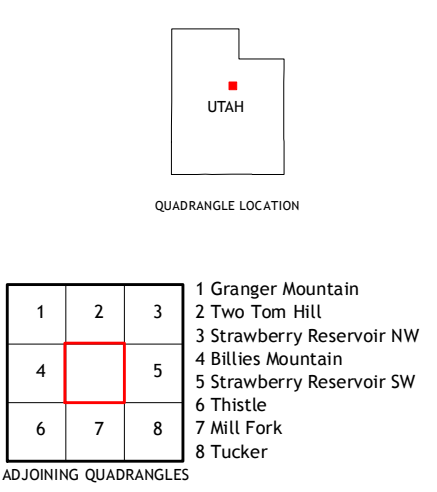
UTAH

QUADRANGLE LOCATION

| 1 | 2 | 3 |
|---|---|---|
| 4 |  | 5 |
| 6 | 7 | 8 |

1 Granger Mountain
2 Two Tom Hill
3 Strawberry Reservoir NW
4 Billies Mountain
5 Strawberry Reservoir SW
6 Thistle
7 Mill Fork
8 Tucker

ADJOINING QUADRANGLES